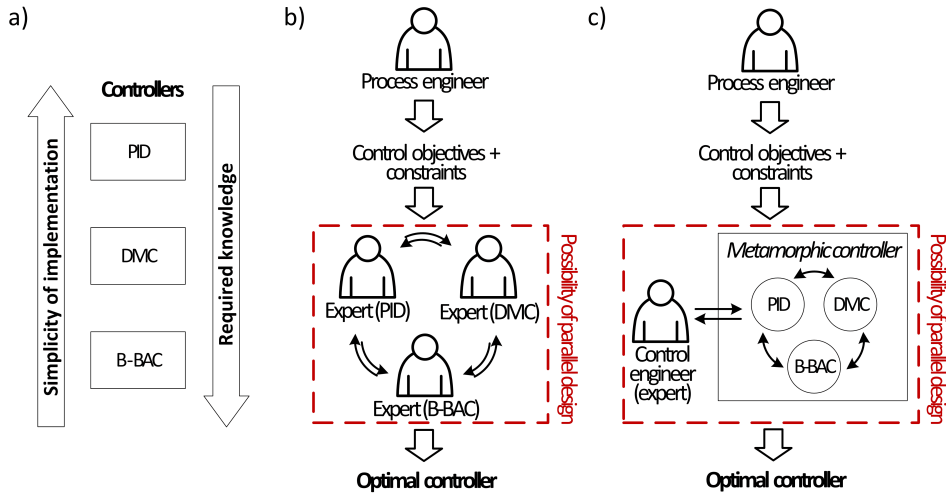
a)

Controllers

Simplicity of implementation

PID

DMC

B-BAC

Required knowledge

b)

Process engineer

Control objectives + constraints

Expert (PID)

Expert (DMC)

Expert (B-BAC)

Possibility of parallel design

Optimal controller

c)

Process engineer

Control objectives + constraints

Metamorphic controller

Control engineer (expert)

PID

DMC

B-BAC

Possibility of parallel design

Optimal controller